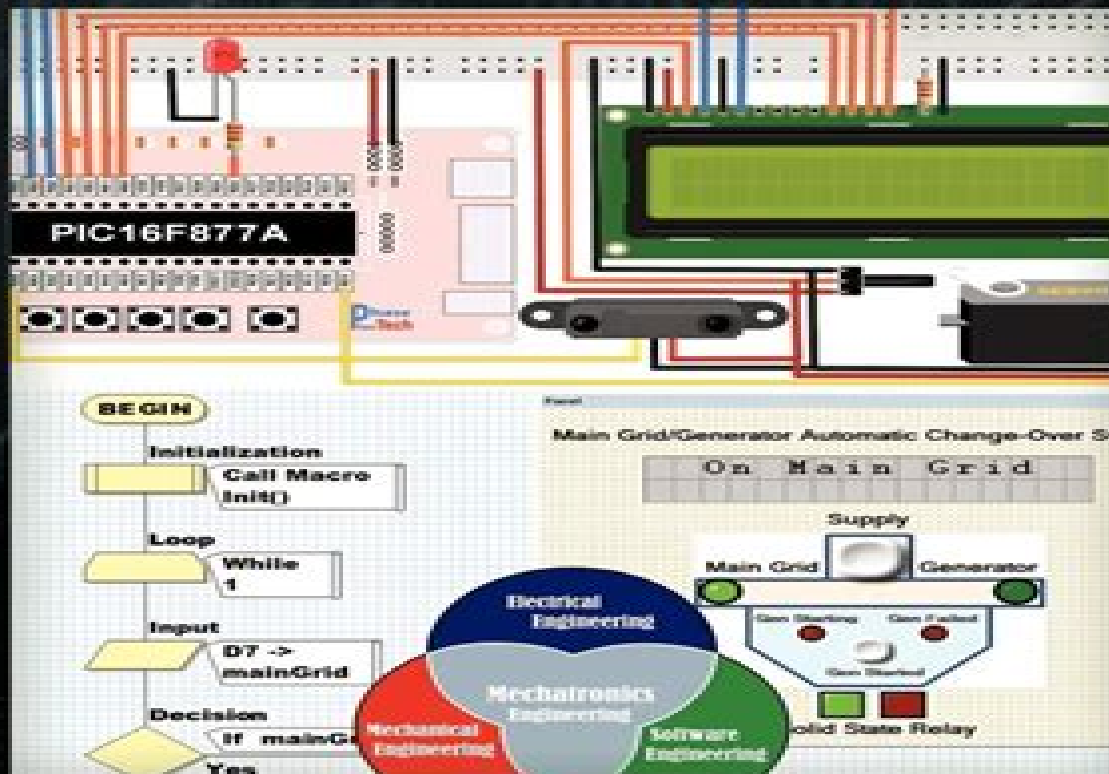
PIC16F877A

BEGIN

Initialization

Call Macro Init()

Loop

While 1

Input

D7 -> mainGrid

Decision

If mainG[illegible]

Yes

Panel

Main Grid/Generator Automatic Change-Over S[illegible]

On Main Grid

Supply

Main Grid

Generator

Gen Starting

Gen Failed

Gen Started

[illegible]olid State Relay

Electrical Engineering

Mechatronics Engineering

Mechanical Engineering

Software Engineering